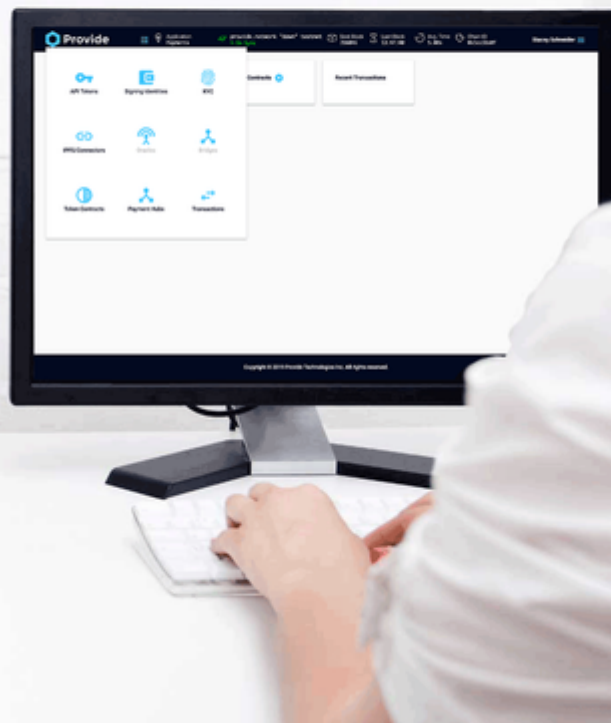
Provide

Application Platforms

Contracts

Recent Transactions

API Tokens

Signing Identities

KYC

IPFS Connectors

Oracles

Bridges

Token Contracts

Payment Hubs

Transactions

Stacey Schneider

Copyright © 2018 Provide Technologies Inc. All rights reserved.